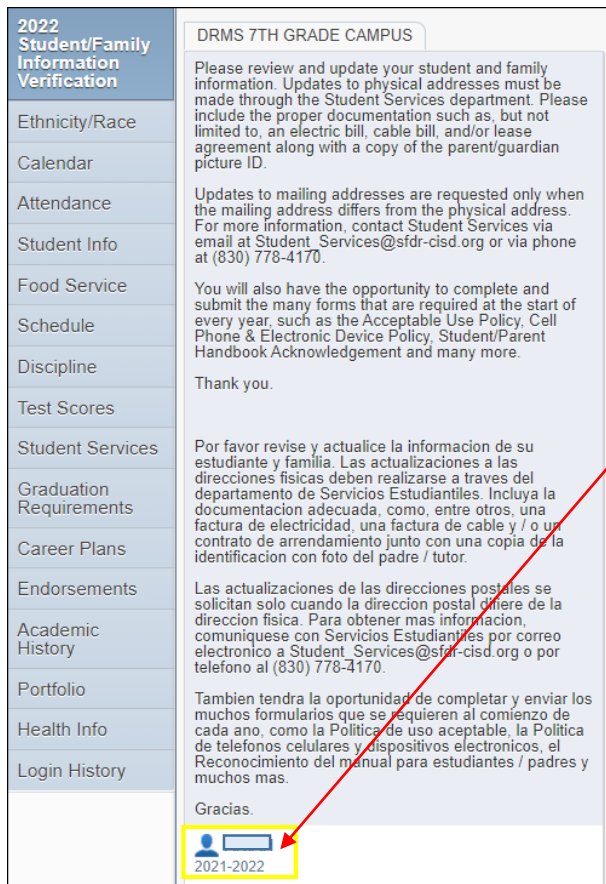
2022 Student/Family Information Verification

Ethnicity/Race

Calendar

Attendance

Student Info

Food Service

Schedule

Discipline

Test Scores

Student Services

Graduation Requirements

Career Plans

Endorsements

Academic History

Portfolio

Health Info

Login History

DRMS 7TH GRADE CAMPUS

Please review and update your student and family information. Updates to physical addresses must be made through the Student Services department. Please include the proper documentation such as, but not limited to, an electric bill, cable bill, and/or lease agreement along with a copy of the parent/guardian picture ID.

Updates to mailing addresses are requested only when the mailing address differs from the physical address. For more information, contact Student Services via email at Student_Services@sfdr-cisd.org or via phone at (830) 778-4170.

You will also have the opportunity to complete and submit the many forms that are required at the start of every year, such as the Acceptable Use Policy, Cell Phone & Electronic Device Policy, Student/Parent Handbook Acknowledgement and many more.

Thank you.

Por favor revise y actualice la informacion de su estudiante y familia. Las actualizaciones a las direcciones fisicas deben realizarse a traves del departamento de Servicios Estudiantiles. Incluya la documentacion adecuada, como, entre otros, una factura de electricidad, una factura de cable y / o un contrato de arrendamiento junto con una copia de la identificacion con foto del padre / tutor.

Las actualizaciones de las direcciones postales se solicitan solo cuando la direccion postal difiere de la direccion fisica. Para obtener mas informacion, comuniquese con Servicios Estudiantiles por correo electronico a Student_Services@sfdr-cisd.org o por telefono al (830) 778-4170.

Tambien tendra la oportunidad de completar y enviar los muchos formularios que se requieren al comienzo de cada ano, como la Politica de uso aceptable, la Politica de telefonos celulares y dispositivos electronicos, el Reconocimiento del manual para estudiantes / padres y muchos mas.

Gracias.

2021-2022